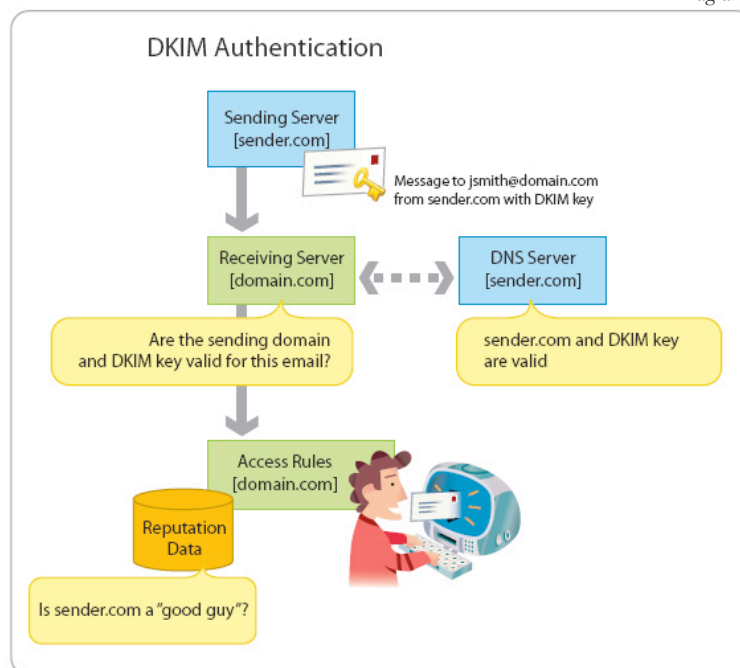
DKIM Authentication

Sending Server [sender.com]

Message to jsmith@domain.com from sender.com with DKIM key

Receiving Server [domain.com]

DNS Server [sender.com]

Are the sending domain and DKIM key valid for this email?

sender.com and DKIM key are valid

Access Rules [domain.com]

Reputation Data

Is sender.com a "good guy"?